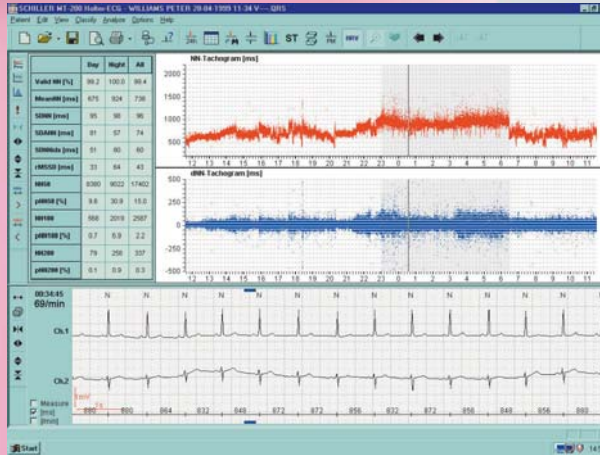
SCHILLER MT-200 Holter-ECG - WILLIAMS PETER 20-04-1999 11:34 V---QRS

Patient Edit View Classify Analyze Options Help

24h ST HRV

| | Day | Night | All |
|---|---|---|---|
| Valid NN [%] | 99.2 | 100.0 | 99.4 |
| MeanNN [ms] | 675 | 924 | 736 |
| SDNN [ms] | 95 | 98 | 96 |
| SDANN [ms] | 81 | 57 | 74 |
| SDNNidx [ms] | 51 | 60 | 60 |
| rMSSD [ms] | 33 | 64 | 43 |
| NN50 | 8380 | 9022 | 17402 |
| pNN50 [%] | 9.6 | 30.9 | 15.0 |
| NN100 | 568 | 2019 | 2587 |
| pNN100 [%] | 0.7 | 6.9 | 2.2 |
| NN200 | 79 | 258 | 337 |
| pNN200 [%] | 0.1 | 0.9 | 0.3 |

NN-Tachogram [ms]

2000
1500
1000
500

12 13 14 15 16 17 18 19 20 21 22 23 0 1 2 3 4 5 6 7 8 9 10 11

dNN-Tachogram [ms]

500
250
0
-250
-500

12 13 14 15 16 17 18 19 20 21 22 23 0 1 2 3 4 5 6 7 8 9 10 11

00:34:45
69/min

N N N N N N N N N N N N N N N N N

Ch.1

Ch.2

Measure
[ms]
[mm]

880 880 864 832 848 872 872 856 872 872 856 848 856 856 880

Start